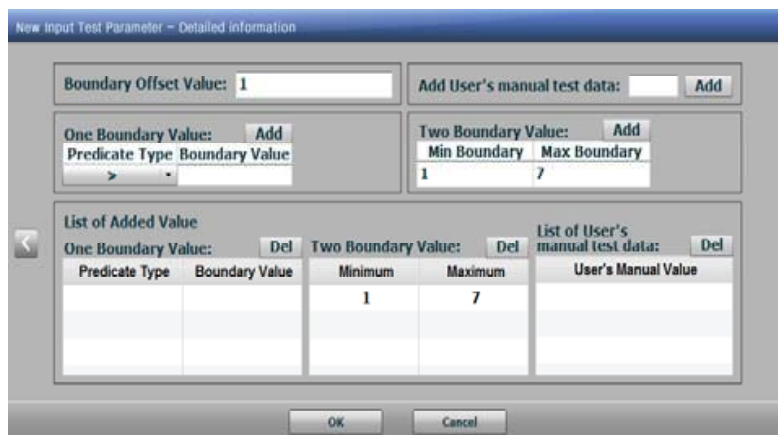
New Input Test Parameter - Detailed information

Boundary Offset Value: 1

Add User's manual test data: Add

One Boundary Value: Add

| Predicate Type | Boundary Value |
|---|---|
| > | |

Two Boundary Value: Add

| Min Boundary | Max Boundary |
|---|---|
| 1 | 7 |

List of Added Value

One Boundary Value: Del

| Predicate Type | Boundary Value |
|---|---|
| | |

Two Boundary Value: Del

| Minimum | Maximum |
|---|---|
| 1 | 7 |

List of User's manual test data: Del

| User's Manual Value |
|---|
| |

OK Cancel